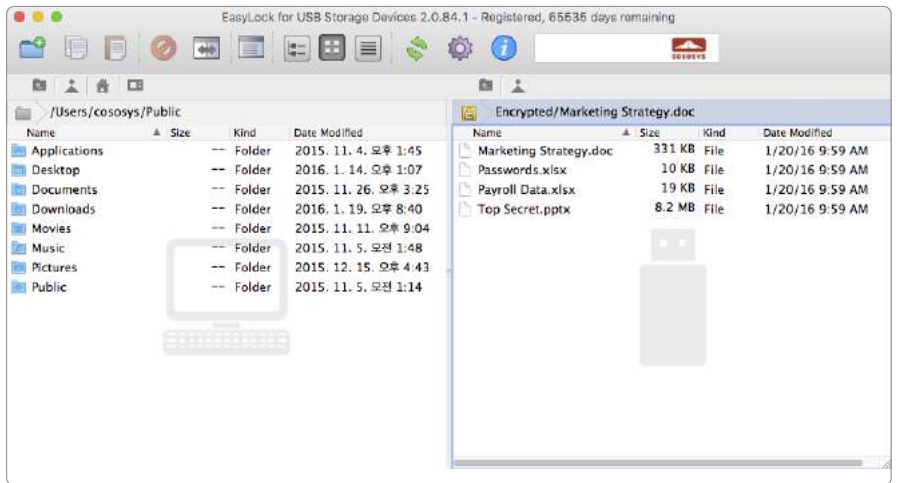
EasyLock for USB Storage Devices 2.0.84.1 - Registered, 65535 days remaining

COSOSYS

/Users/cososys/Public

| Name | Size | Kind | Date Modified |
|---|---|---|---|
| Applications | -- | Folder | 2015. 11. 4. 오후 1:45 |
| Desktop | -- | Folder | 2016. 1. 14. 오후 1:07 |
| Documents | -- | Folder | 2015. 11. 26. 오후 3:25 |
| Downloads | -- | Folder | 2016. 1. 19. 오후 8:40 |
| Movies | -- | Folder | 2015. 11. 11. 오후 9:04 |
| Music | -- | Folder | 2015. 11. 5. 오전 1:48 |
| Pictures | -- | Folder | 2015. 12. 15. 오후 4:43 |
| Public | -- | Folder | 2015. 11. 5. 오전 1:14 |

Encrypted/Marketing Strategy.doc

| Name | Size | Kind | Date Modified |
|---|---|---|---|
| Marketing Strategy.doc | 331 KB | File | 1/20/16 9:59 AM |
| Passwords.xlsx | 10 KB | File | 1/20/16 9:59 AM |
| Payroll Data.xlsx | 19 KB | File | 1/20/16 9:59 AM |
| Top Secret.pptx | 8.2 MB | File | 1/20/16 9:59 AM |